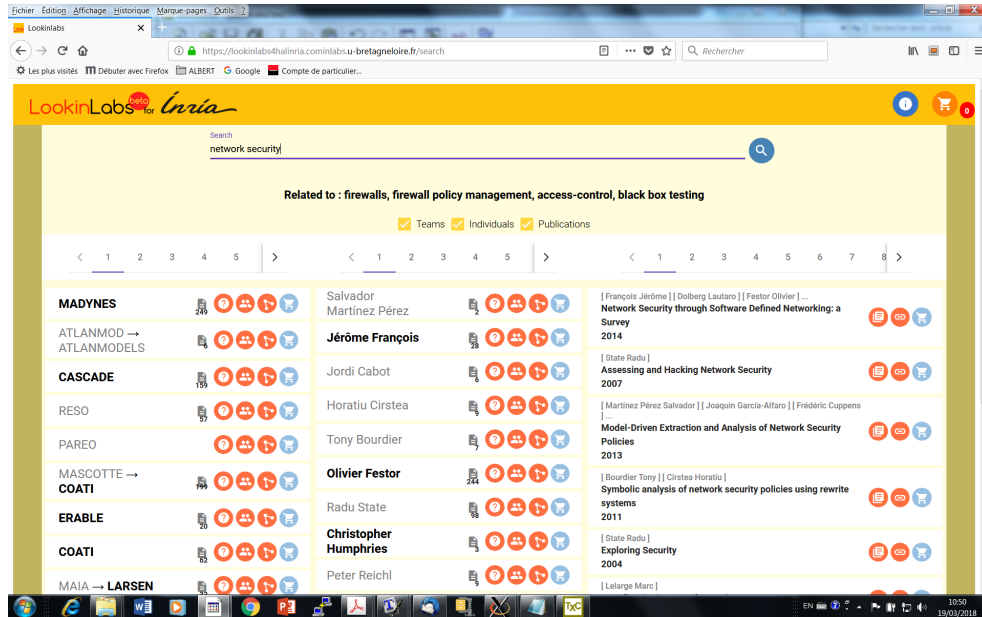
Fichier Édition Affichage Historique Marque-pages Outils ?

Lookinlabs

https://lookinlabs4halinria.cominlabs.u-bretagneloire.fr/search

Rechercher

Les plus visités Débuter avec Firefox ALBERT Google Compte de particulier...

LookinLabs beta for Inria

0

Search
network security

Related to : firewalls, firewall policy management, access-control, black box testing

Teams Individuals Publications

< 1 2 3 4 5 >

< 1 2 3 4 5 >

< 1 2 3 4 5 6 7 8 >

MADYNES 249
ATLANMOD → ATLANMODELS 6
CASCADE 159
RESO 57
PAREO
MASCOTTE → COATI 199
ERABLE 20
COATI 62
MAIA → LARSEN

Salvador Martínez Pérez 2
Jérôme François 28
Jordi Cabot 6
Horatiu Cirstea 9
Tony Bourdier 7
Olivier Festor 244
Radu State 98
Christopher Humphries 3
Peter Reichl 9

[ François Jérôme ] [ Dolberg Lautaro ] [ Festor Olivier ] ...
Network Security through Software Defined Networking: a Survey
2014

[ State Radu ]
Assessing and Hacking Network Security
2007

[ Martínez Pérez Salvador ] [ Joaquin Garcia-Alfaro ] [ Frédéric Cuppens ] ...
Model-Driven Extraction and Analysis of Network Security Policies
2013

[ Bourdier Tony ] [ Cirstea Horatiu ]
Symbolic analysis of network security policies using rewrite systems
2011

[ State Radu ]
Exploring Security
2004

[ Lelarge Marc ]

EN 10:50 19/03/2018